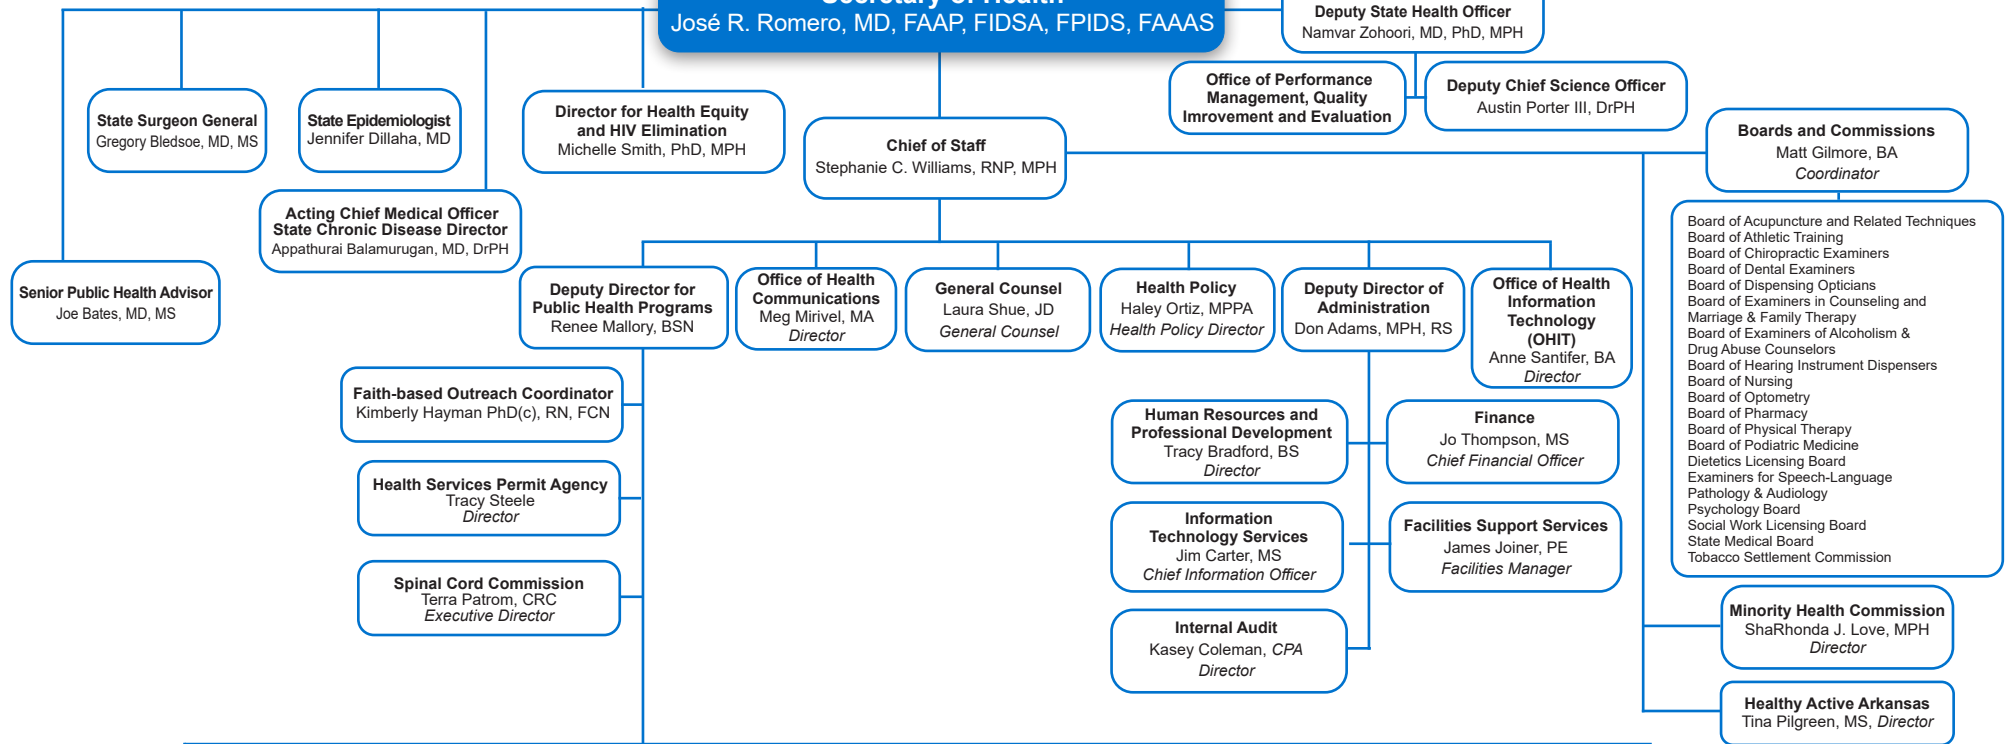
Secretary of Health
José R. Romero, MD, FAAP, FIDSA, FPIDS, FAAAS

Deputy State Health Officer
Namvar Zohoori, MD, PhD, MPH

Office of Performance Management, Quality Imrovement and Evaluation

Deputy Chief Science Officer
Austin Porter III, DrPH

State Surgeon General
Gregory Bledsoe, MD, MS

State Epidemiologist
Jennifer Dillaha, MD

Director for Health Equity and HIV Elimination
Michelle Smith, PhD, MPH

Chief of Staff
Stephanie C. Williams, RNP, MPH

Boards and Commissions
Matt Gilmore, BA
Coordinator

Acting Chief Medical Officer
State Chronic Disease Director
Appathurai Balamurugan, MD, DrPH

Senior Public Health Advisor
Joe Bates, MD, MS

Deputy Director for Public Health Programs
Renee Mallory, BSN

Office of Health Communications
Meg Mirivel, MA
Director

General Counsel
Laura Shue, JD
General Counsel

Health Policy
Haley Ortiz, MPPA
Health Policy Director

Deputy Director of Administration
Don Adams, MPH, RS

Office of Health Information Technology (OHIT)
Anne Santifer, BA
Director

Board of Acupuncture and Related Techniques
Board of Athletic Training
Board of Chiropractic Examiners
Board of Dental Examiners
Board of Dispensing Opticians
Board of Examiners in Counseling and Marriage & Family Therapy
Board of Examiners of Alcoholism & Drug Abuse Counselors
Board of Hearing Instrument Dispensers
Board of Nursing
Board of Optometry
Board of Pharmacy
Board of Physical Therapy
Board of Podiatric Medicine
Dietetics Licensing Board
Examiners for Speech-Language Pathology & Audiology
Psychology Board
Social Work Licensing Board
State Medical Board
Tobacco Settlement Commission

Faith-based Outreach Coordinator
Kimberly Hayman PhD(c), RN, FCN

Human Resources and Professional Development
Tracy Bradford, BS
Director

Finance
Jo Thompson, MS
Chief Financial Officer

Health Services Permit Agency
Tracy Steele
Director

Information Technology Services
Jim Carter, MS
Chief Information Officer

Facilities Support Services
James Joiner, PE
Facilities Manager

Spinal Cord Commission
Terra Patrom, CRC
Executive Director

Internal Audit
Kasey Coleman, CPA
Director

Minority Health Commission
ShaRhonda J. Love, MPH
Director

Healthy Active Arkansas
Tina Pilgreen, MS, Director